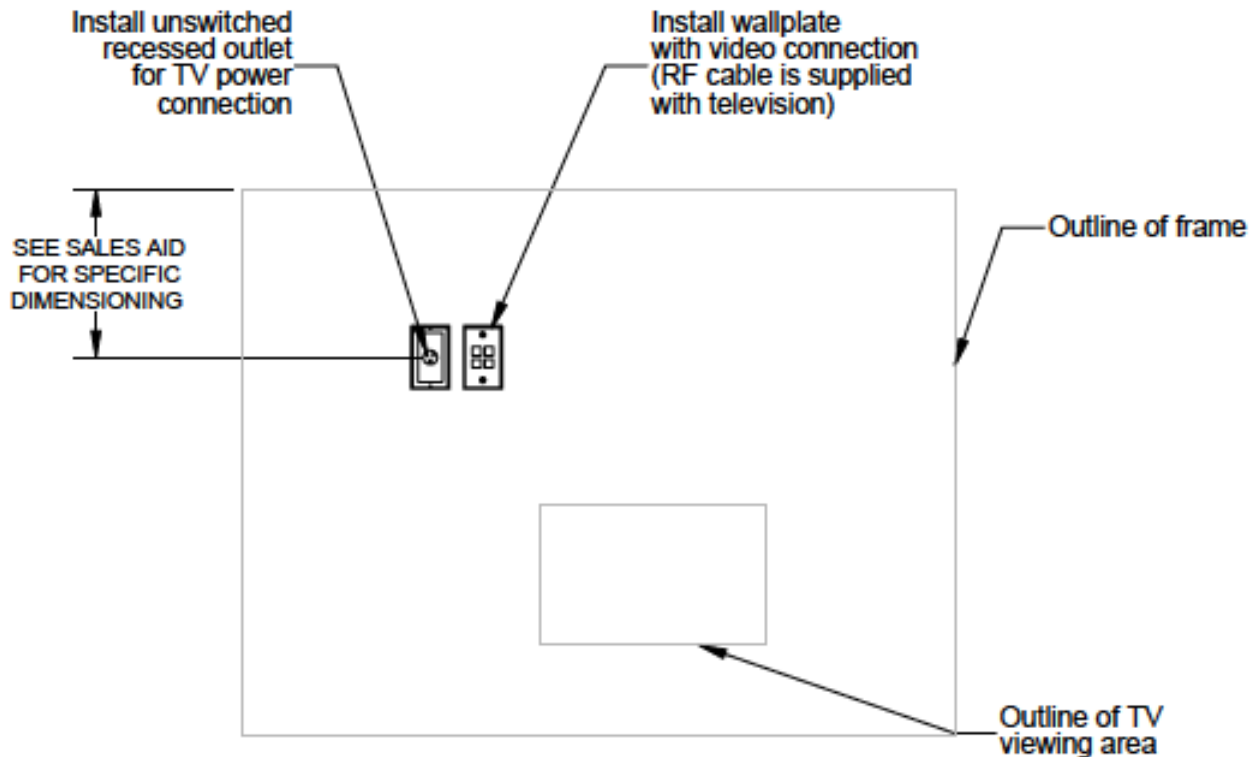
Install unswitched recessed outlet for TV power connection

Install wallplate with video connection (RF cable is supplied with television)

SEE SALES AID FOR SPECIFIC DIMENSIONING

Outline of frame

Outline of TV viewing area